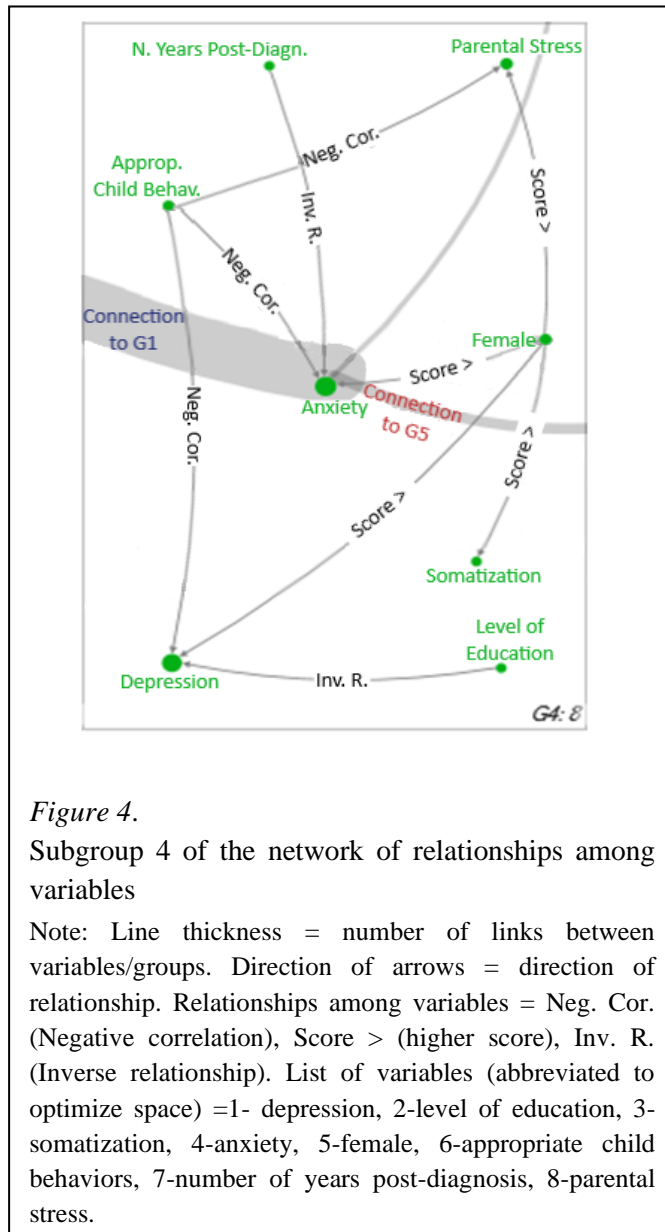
N. Years Post-Diagn.

Parental Stress

Neg. Cor.

Approp. Child Behav.

Inv. R.

Score >

Neg. Cor.

Connection to G1

Female

Score >

Neg. Cor.

Anxiety

Connection to G5

Score >

Score >

Somatization

Level of Education

Depression

Inv. R.

G4: 8

*Figure 4*.

Subgroup 4 of the network of relationships among variables

Note: Line thickness = number of links between variables/groups. Direction of arrows = direction of relationship. Relationships among variables = Neg. Cor. (Negative correlation), Score > (higher score), Inv. R. (Inverse relationship). List of variables (abbreviated to optimize space) =1- depression, 2-level of education, 3-somatization, 4-anxiety, 5-female, 6-appropriate child behaviors, 7-number of years post-diagnosis, 8-parental stress.